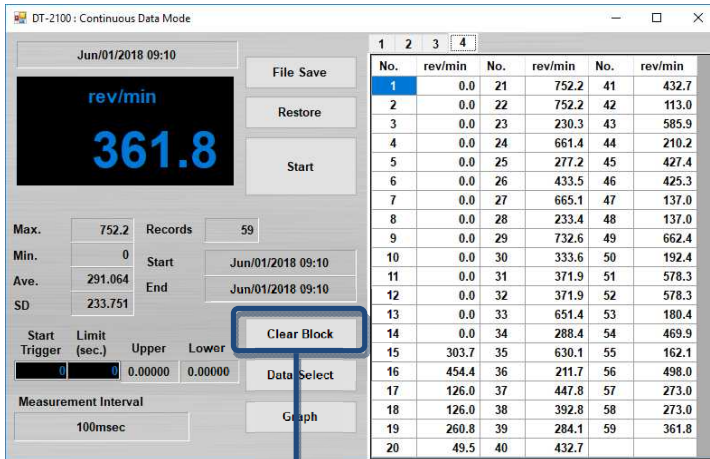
DT-2100 : Continuous Data Mode

Jun/01/2018 09:10

rev/min

361.8

File Save

Restore

Start

Max. 752.2
Min. 0
Ave. 291.064
SD 233.751

Records 59

Start Jun/01/2018 09:10
End Jun/01/2018 09:10

Clear Block

Start Trigger | Limit (sec.) | Upper | Lower
0 | 0 | 0.00000 | 0.00000

Data Select

Measurement Interval
100msec

Graph

1 2 3 4

| No. | rev/min | No. | rev/min | No. | rev/min |
|---|---|---|---|---|---|
| 1 | 0.0 | 21 | 752.2 | 41 | 432.7 |
| 2 | 0.0 | 22 | 752.2 | 42 | 113.0 |
| 3 | 0.0 | 23 | 230.3 | 43 | 585.9 |
| 4 | 0.0 | 24 | 661.4 | 44 | 210.2 |
| 5 | 0.0 | 25 | 277.2 | 45 | 427.4 |
| 6 | 0.0 | 26 | 433.5 | 46 | 425.3 |
| 7 | 0.0 | 27 | 665.1 | 47 | 137.0 |
| 8 | 0.0 | 28 | 233.4 | 48 | 137.0 |
| 9 | 0.0 | 29 | 732.6 | 49 | 662.4 |
| 10 | 0.0 | 30 | 333.6 | 50 | 192.4 |
| 11 | 0.0 | 31 | 371.9 | 51 | 578.3 |
| 12 | 0.0 | 32 | 371.9 | 52 | 578.3 |
| 13 | 0.0 | 33 | 651.4 | 53 | 180.4 |
| 14 | 0.0 | 34 | 288.4 | 54 | 469.9 |
| 15 | 303.7 | 35 | 630.1 | 55 | 162.1 |
| 16 | 454.4 | 36 | 211.7 | 56 | 498.0 |
| 17 | 126.0 | 37 | 447.8 | 57 | 273.0 |
| 18 | 126.0 | 38 | 392.8 | 58 | 273.0 |
| 19 | 260.8 | 39 | 284.1 | 59 | 361.8 |
| 20 | 49.5 | 40 | 432.7 | | |